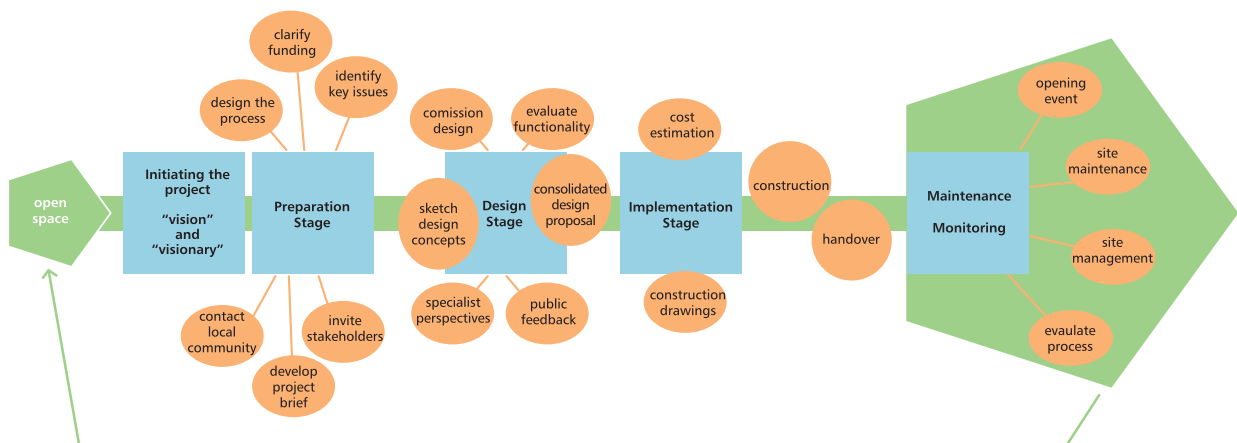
open space

Initiating the project

"vision" and "visionary"

design the process

clarify funding

identify key issues

Preparation Stage

contact local community

develop project brief

invite stakeholders

comission design

evaluate functionality

sketch design concepts

Design Stage

consolidated design proposal

specialist perspectives

public feedback

cost estimation

Implementation Stage

construction drawings

construction

handover

Maintenance

Monitoring

opening event

site maintenance

site management

evaulate process